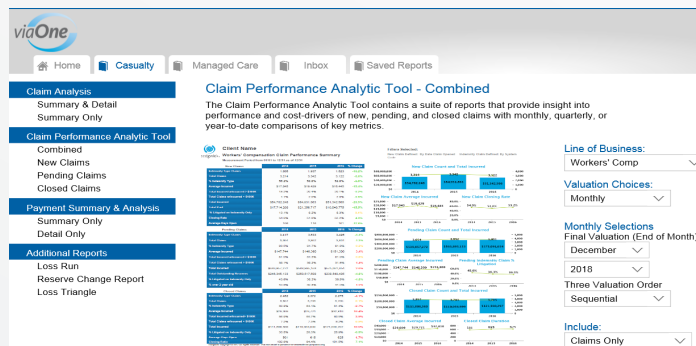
viaOne

Home | Casualty | Managed Care | Inbox | Saved Reports

Claim Analysis
Summary & Detail
Summary Only

Claim Performance Analytic Tool
Combined
New Claims
Pending Claims
Closed Claims

Payment Summary & Analysis
Summary Only
Detail Only

Additional Reports
Loss Run
Reserve Change Report
Loss Triangle

Claim Performance Analytic Tool - Combined

The Claim Performance Analytic Tool contains a suite of reports that provide insight into performance and cost-drivers of new, pending, and closed claims with monthly, quarterly, or year-to-date comparisons of key metrics.

Client Name
Workers' Compensation Claim Performance Summary

New Claim Count and Total Incurred
New Claim Average Incurred
New Claim Closing Rate
Pending Claim Count and Total Incurred
Pending Claim Average Incurred
Pending Indemnity Claim % Litigated
Closed Claim Count and Total Incurred
Closed Claim Average Incurred
Closed Claim Duration

Line of Business:
Workers' Comp

Valuation Choices:
Monthly

Monthly Selections
Final Valuation (End of Month)
December
2018
Three Valuation Order
Sequential

Include:
Claims Only